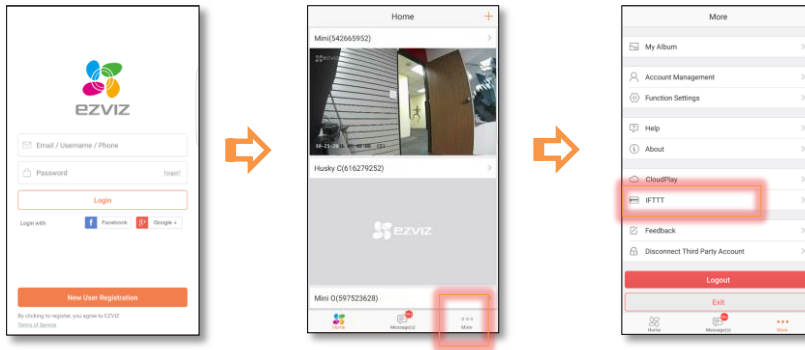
ezviz

Email / Username / Phone

Password

Forgot?

Login

Login with

Facebook

Google +

New User Registration

By clicking to register, you agree to EZVIZ Terms of Service

Home

Mini(542665952)

Husky C(616279252)

ezviz

Mini O(597523628)

Home

Message(s)

More

More

My Album

Account Management

Function Settings

Help

About

CloudPlay

IFTTT

Feedback

Disconnect Third Party Account

Logout

Exit

Home

Message(s)

More